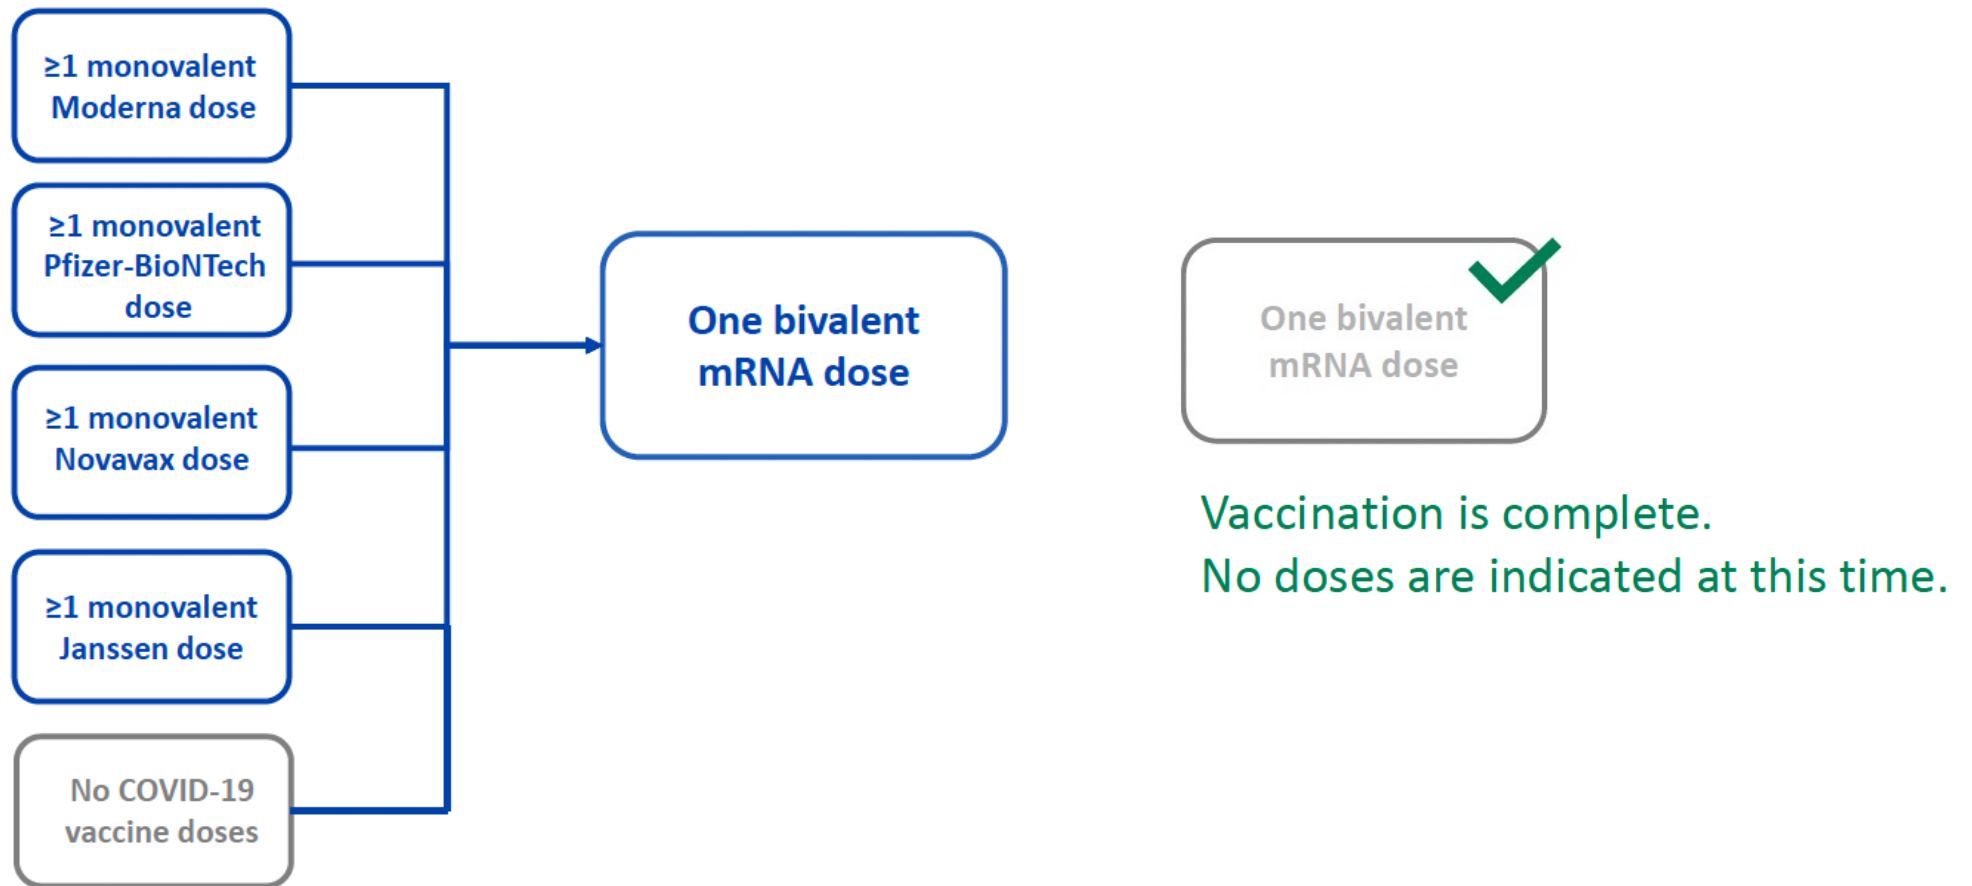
≥1 monovalent Moderna dose

≥1 monovalent Pfizer-BioNTech dose

≥1 monovalent Novavax dose

≥1 monovalent Janssen dose

No COVID-19 vaccine doses

One bivalent mRNA dose

One bivalent mRNA dose

Vaccination is complete.
No doses are indicated at this time.